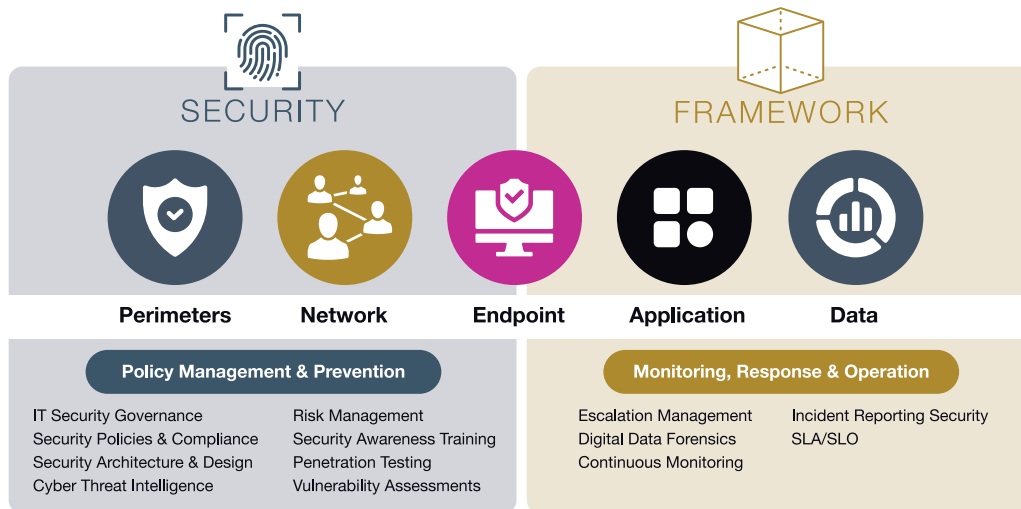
SECURITY

FRAMEWORK

Perimeters

Network

Endpoint

Application

Data

Policy Management & Prevention

IT Security Governance
Security Policies & Compliance
Security Architecture & Design
Cyber Threat Intelligence

Risk Management
Security Awareness Training
Penetration Testing
Vulnerability Assessments

Monitoring, Response & Operation

Escalation Management
Digital Data Forensics
Continuous Monitoring

Incident Reporting Security
SLA/SLO